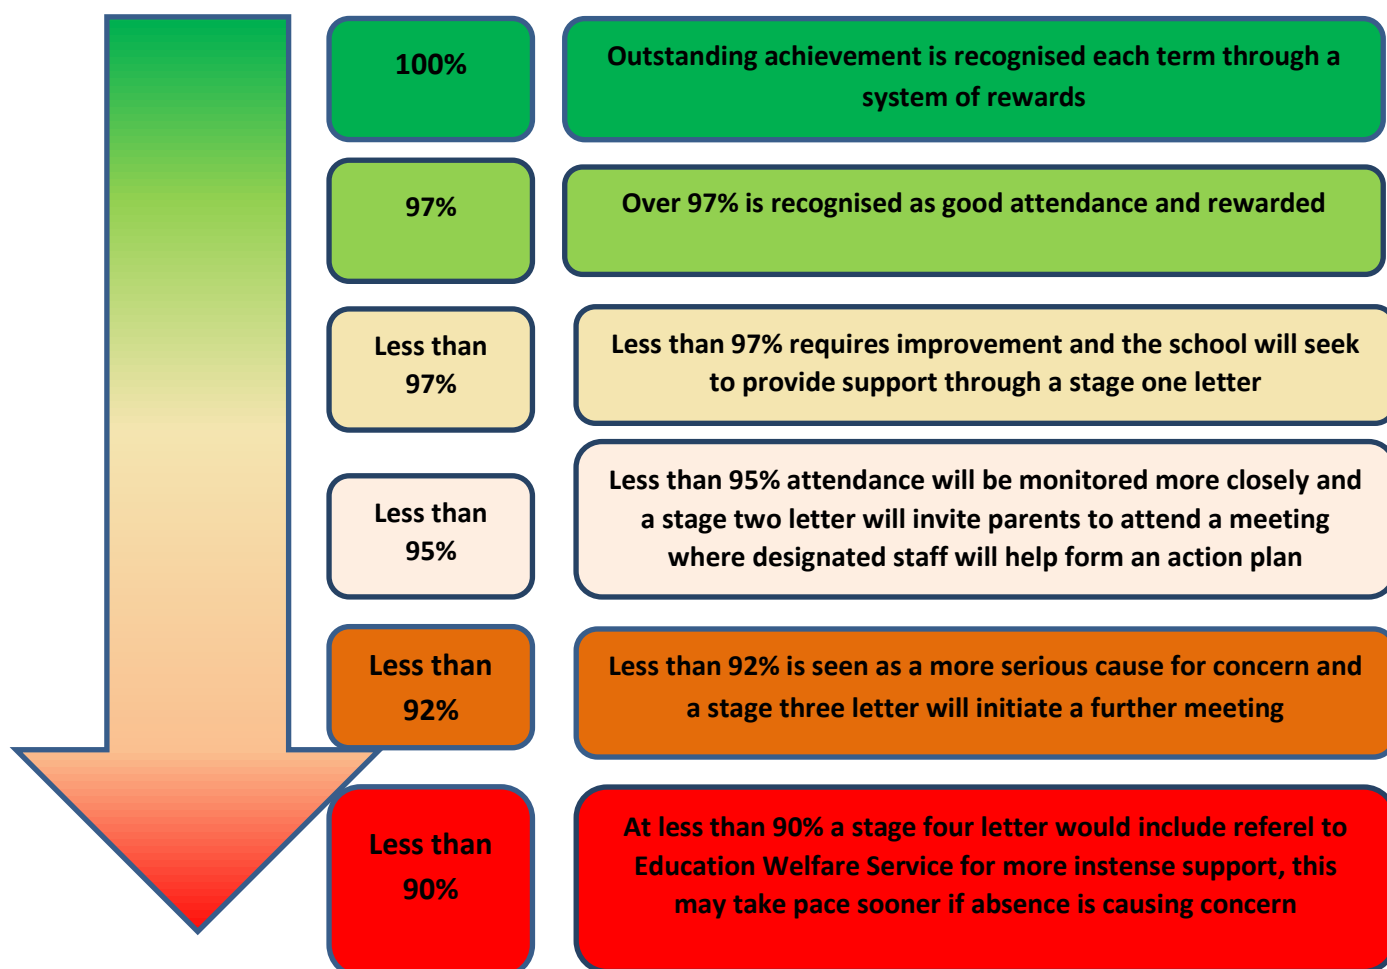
100%

Outstanding achievement is recognised each term through a system of rewards

97%

Over 97% is recognised as good attendance and rewarded

Less than 97%

Less than 97% requires improvement and the school will seek to provide support through a stage one letter

Less than 95%

Less than 95% attendance will be monitored more closely and a stage two letter will invite parents to attend a meeting where designated staff will help form an action plan

Less than 92%

Less than 92% is seen as a more serious cause for concern and a stage three letter will initiate a further meeting

Less than 90%

At less than 90% a stage four letter would include referel to Education Welfare Service for more instense support, this may take pace sooner if absence is causing concern